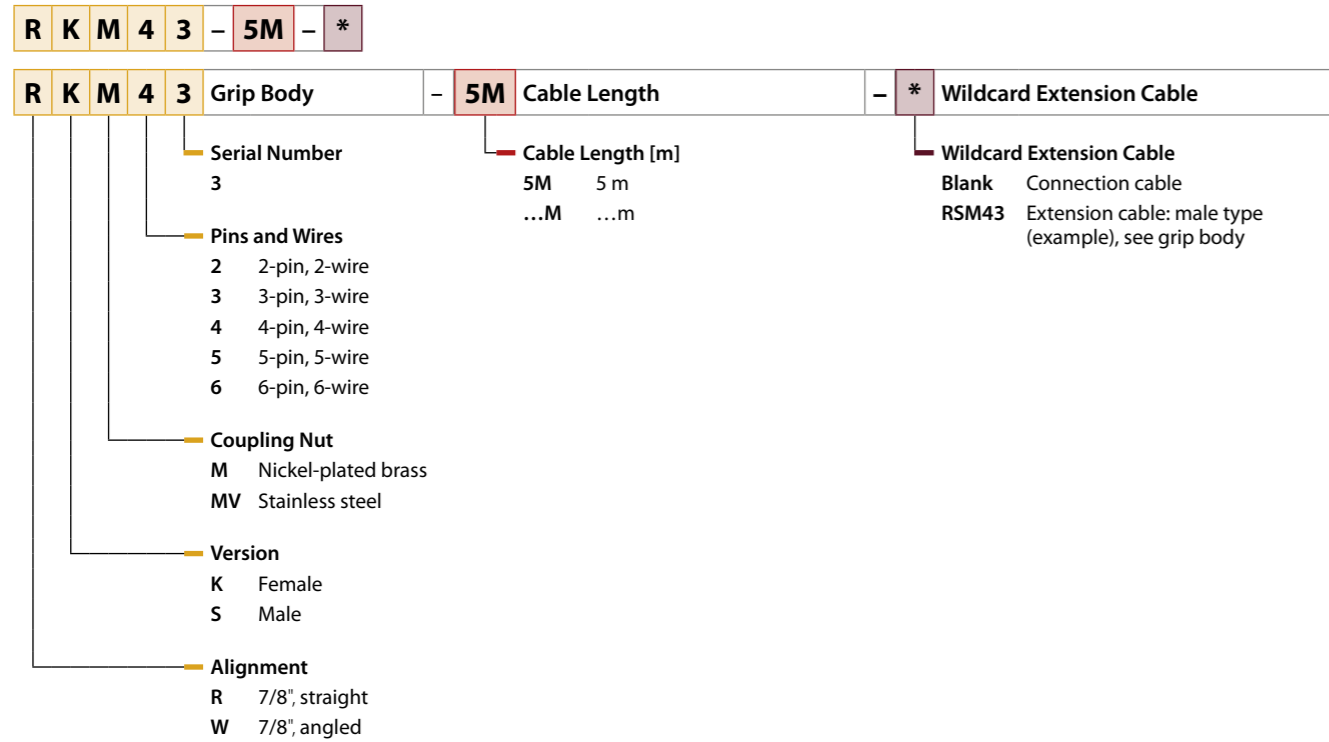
R K M 4 3 – 5M – *

R K M 4 3 Grip Body – 5M Cable Length – * Wildcard Extension Cable

Serial Number
3

Pins and Wires
2 2-pin, 2-wire
3 3-pin, 3-wire
4 4-pin, 4-wire
5 5-pin, 5-wire
6 6-pin, 6-wire

Coupling Nut
M Nickel-plated brass
MV Stainless steel

Version
K Female
S Male

Alignment
R 7/8", straight
W 7/8", angled

Cable Length [m]
5M 5 m
…M …m

Wildcard Extension Cable
Blank Connection cable
RSM43 Extension cable: male type (example), see grip body